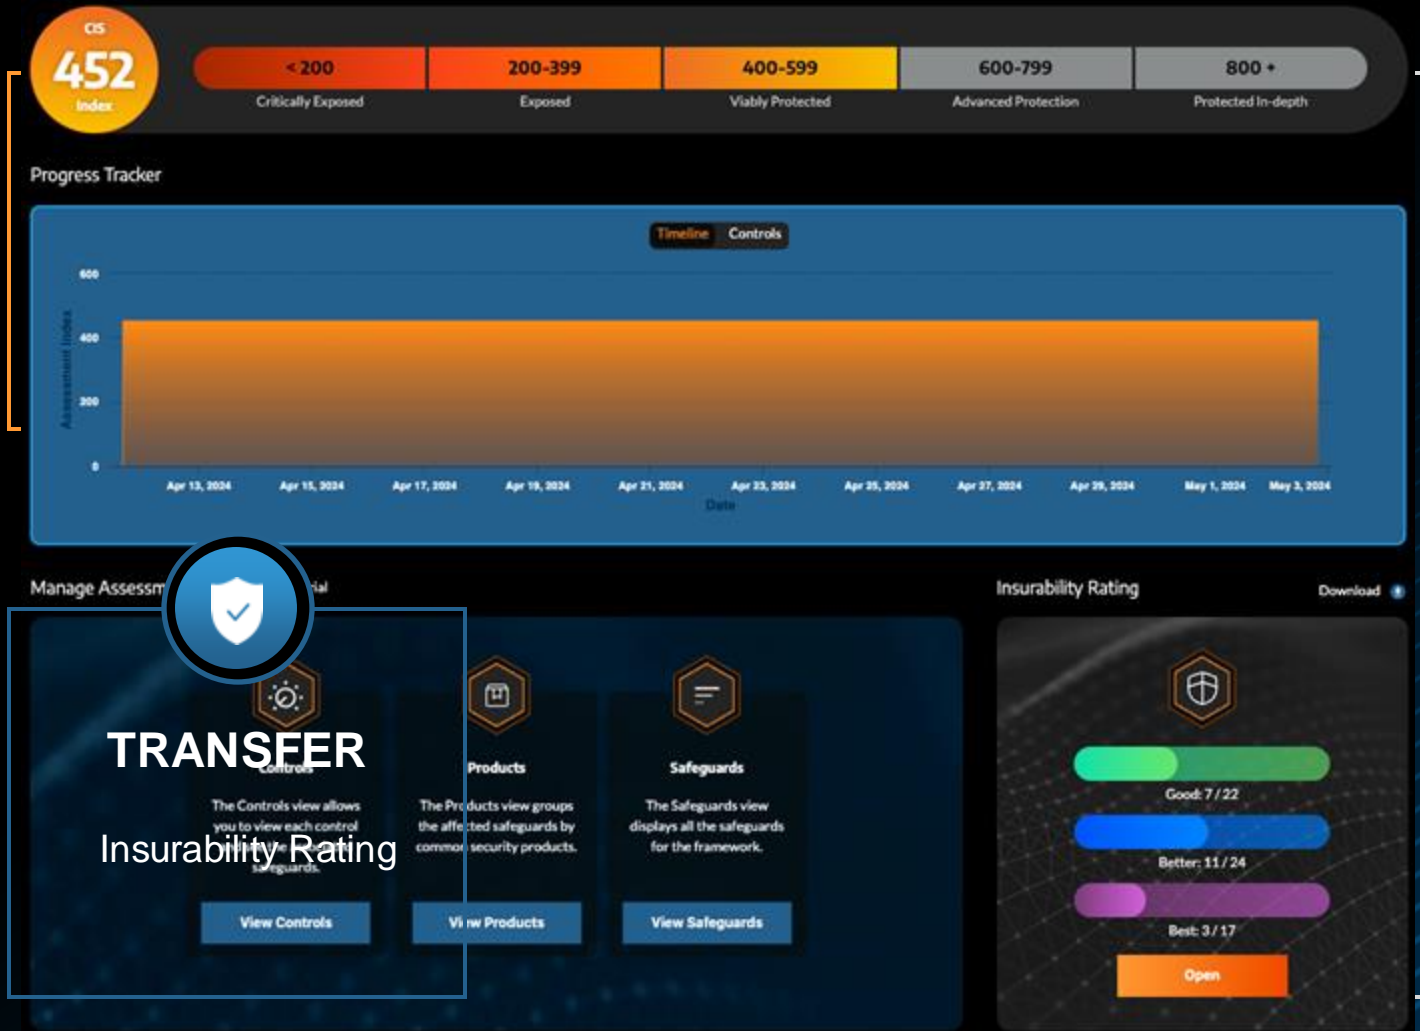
CIS
452
Index

| < 200 | 200-399 | 400-599 | 600-799 | 800 + |
|---|---|---|---|---|
| Critically Exposed | Exposed | Viably Protected | Advanced Protection | Protected In-depth |

Progress Tracker

Timeline Controls

600
400
200
0
Assessment Index

Apr 13, 2024 Apr 15, 2024 Apr 17, 2024 Apr 19, 2024 Apr 21, 2024 Apr 23, 2024 Apr 25, 2024 Apr 27, 2024 Apr 29, 2024 May 1, 2024 May 3, 2024
Date

Manage Assessm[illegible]ial

TRANSFER
Controls
The Controls view allows you to view each control
Insurability Rating
safeguards.
View Controls

Products
The Pr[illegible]ducts view groups the affe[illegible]ted safeguards by commo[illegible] security products.
Vi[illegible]w Products

Safeguards
The Safeguards view displays all the safeguards for the framework.
View Safeguards

Insurability Rating
Download

Good: 7 / 22
Better: 11 / 24
Best: 3 / 17
Open